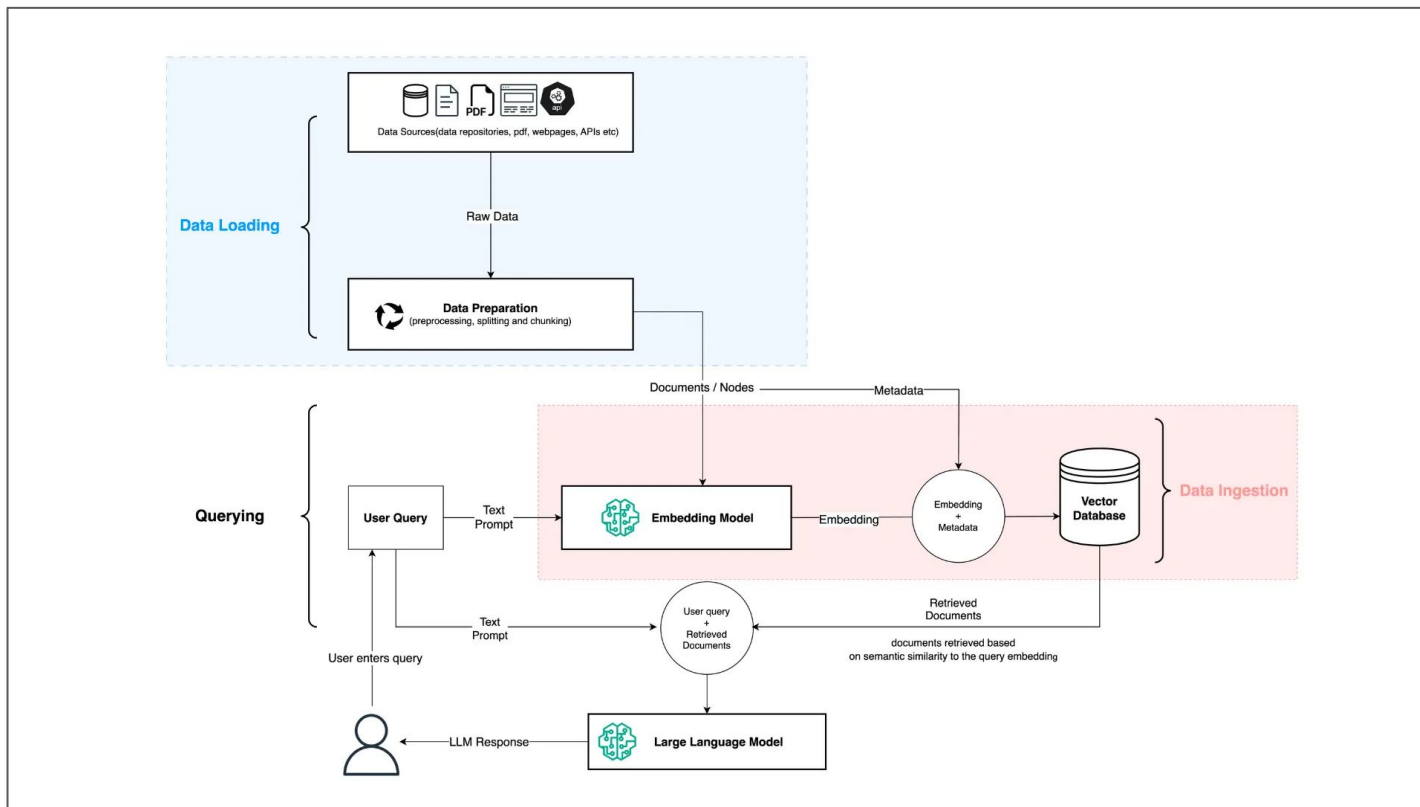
PDF
api
Data Sources(data repositories, pdf, webpages, APIs etc)

Data Loading

Raw Data

Data Preparation
(preprocessing, splitting and chunking)

Documents / Nodes

Metadata

Querying

User Query

Text Prompt

Embedding Model

Embedding

Embedding + Metadata

Vector Database

Data Ingestion

Text Prompt

User query + Retrieved Documents

Retrieved Documents

documents retrieved based on semantic similarity to the query embedding

User enters query

LLM Response

Large Language Model